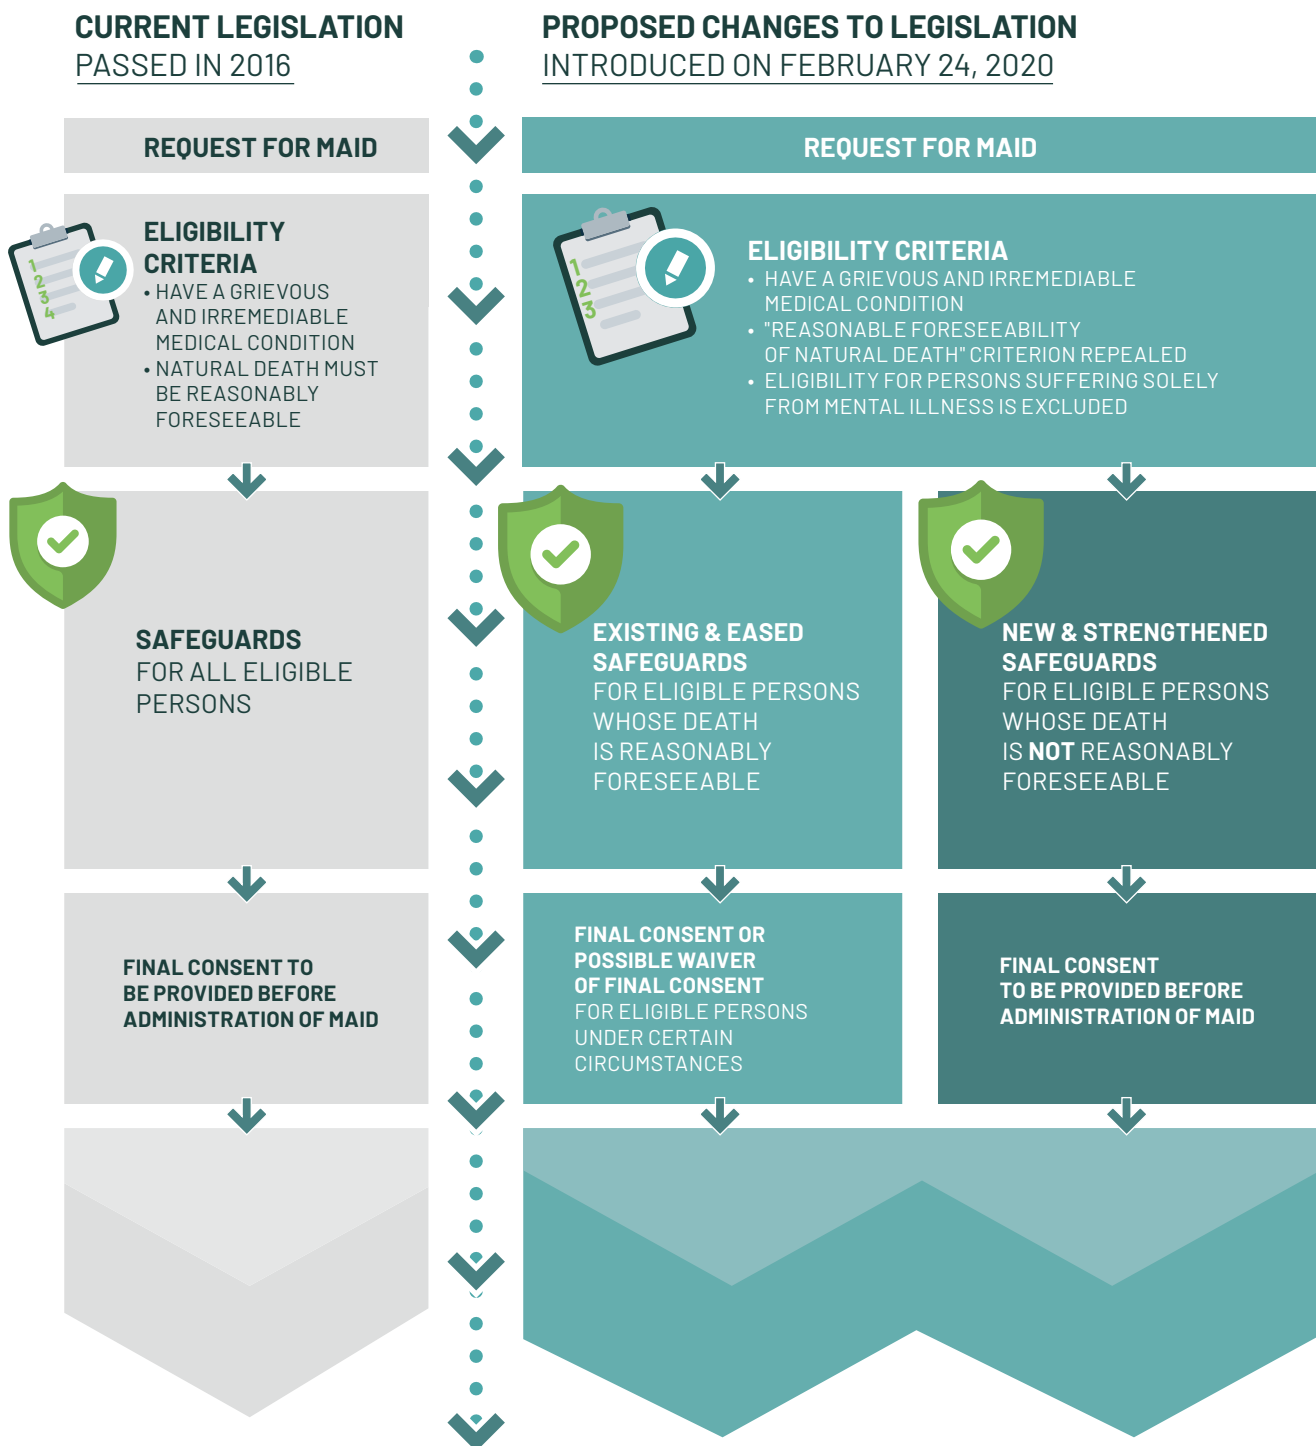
CURRENT LEGISLATION
PASSED IN 2016

REQUEST FOR MAID

1
2
3
4

ELIGIBILITY CRITERIA
• HAVE A GRIEVOUS AND IRREMEDIABLE MEDICAL CONDITION
• NATURAL DEATH MUST BE REASONABLY FORESEEABLE

SAFEGUARDS
FOR ALL ELIGIBLE PERSONS

FINAL CONSENT TO BE PROVIDED BEFORE ADMINISTRATION OF MAID

PROPOSED CHANGES TO LEGISLATION
INTRODUCED ON FEBRUARY 24, 2020

REQUEST FOR MAID

1
2
3

ELIGIBILITY CRITERIA
• HAVE A GRIEVOUS AND IRREMEDIABLE MEDICAL CONDITION
• "REASONABLE FORESEEABILITY OF NATURAL DEATH" CRITERION REPEALED
• ELIGIBILITY FOR PERSONS SUFFERING SOLELY FROM MENTAL ILLNESS IS EXCLUDED

EXISTING & EASED SAFEGUARDS
FOR ELIGIBLE PERSONS WHOSE DEATH IS REASONABLY FORESEEABLE

NEW & STRENGTHENED SAFEGUARDS
FOR ELIGIBLE PERSONS WHOSE DEATH IS NOT REASONABLY FORESEEABLE

FINAL CONSENT OR POSSIBLE WAIVER OF FINAL CONSENT
FOR ELIGIBLE PERSONS UNDER CERTAIN CIRCUMSTANCES

FINAL CONSENT TO BE PROVIDED BEFORE ADMINISTRATION OF MAID